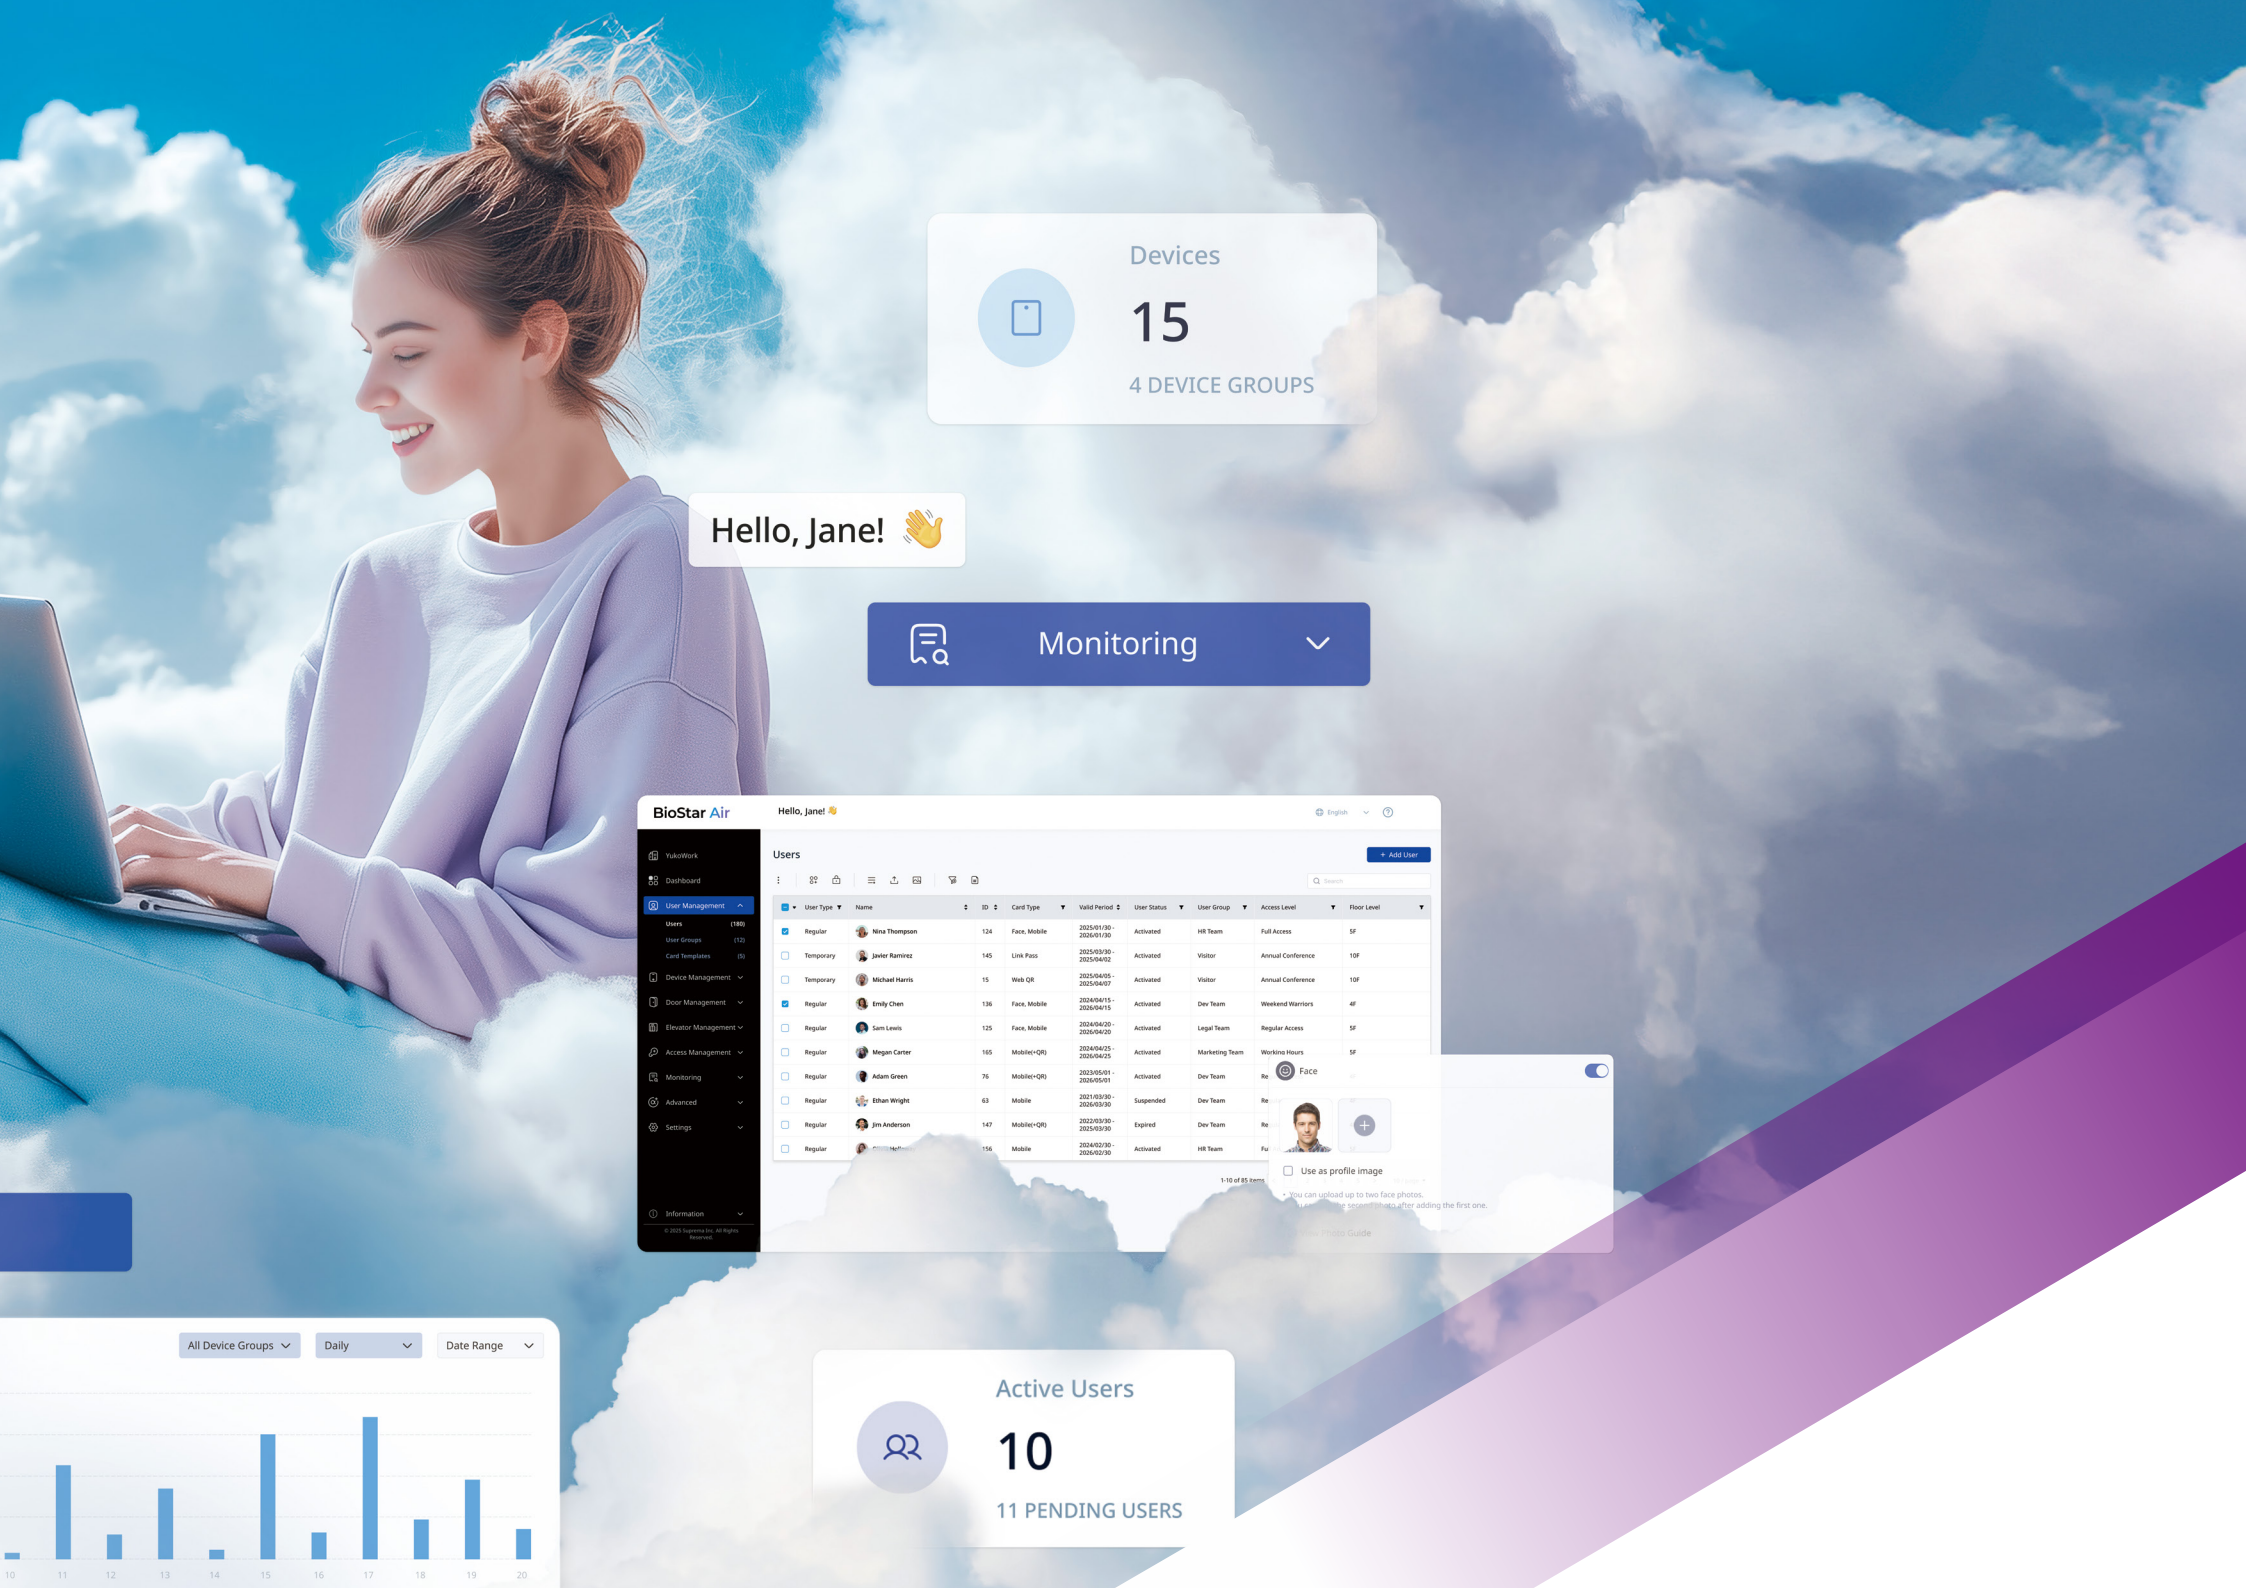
Devices
15
4 DEVICE GROUPS

Hello, Jane! 👋

Monitoring

BioStar Air
Hello, Jane! 👋
English
YukoWork
Dashboard
User Management
Users (180)
User Groups (12)
Card Templates (5)
Device Management
Door Management
Elevator Management
Access Management
Monitoring
Advanced
Settings
Information
© 2025 Suprema Inc. All Rights Reserved.

Users
+ Add User
Search

| | User Type | Name | ID | Card Type | Valid Period | User Status | User Group | Access Level | Floor Level |
|---|---|---|---|---|---|---|---|---|---|
| ☑ | Regular | Nina Thompson | 124 | Face, Mobile | 2025/01/30 - 2026/01/30 | Activated | HR Team | Full Access | 5F |
| ☐ | Temporary | Javier Ramirez | 145 | Link Pass | 2025/03/30 - 2025/04/02 | Activated | Visitor | Annual Conference | 10F |
| ☐ | Temporary | Michael Harris | 15 | Web QR | 2025/04/05 - 2025/04/07 | Activated | Visitor | Annual Conference | 10F |
| ☑ | Regular | Emily Chen | 136 | Face, Mobile | 2024/04/15 - 2026/04/15 | Activated | Dev Team | Weekend Warriors | 4F |
| ☐ | Regular | Sam Lewis | 125 | Face, Mobile | 2024/04/20 - 2026/04/20 | Activated | Legal Team | Regular Access | 5F |
| ☐ | Regular | Megan Carter | 165 | Mobile(+QR) | 2024/04/25 - 2026/04/25 | Activated | Marketing Team | Working Hours | 5F |
| ☐ | Regular | Adam Green | 76 | Mobile(+QR) | 2023/05/01 - 2026/05/01 | Activated | Dev Team | Re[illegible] | |
| ☐ | Regular | Ethan Wright | 63 | Mobile | 2021/03/30 - 2026/03/30 | Suspended | Dev Team | Re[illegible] | |
| ☐ | Regular | Jim Anderson | 147 | Mobile(+QR) | 2022/03/30 - 2025/03/30 | Expired | Dev Team | Re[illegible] | |
| ☐ | Regular | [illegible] | 156 | Mobile | 2024/02/30 - 2026/02/30 | Activated | HR Team | Fu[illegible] | |

1-10 of 85 items

Face
Use as profile image
You can upload up to two face photos.
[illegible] second photo after adding the first one.
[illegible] Photo Guide

All Device Groups
Daily
Date Range
10 11 12 13 14 15 16 17 18 19 20

Active Users
10
11 PENDING USERS